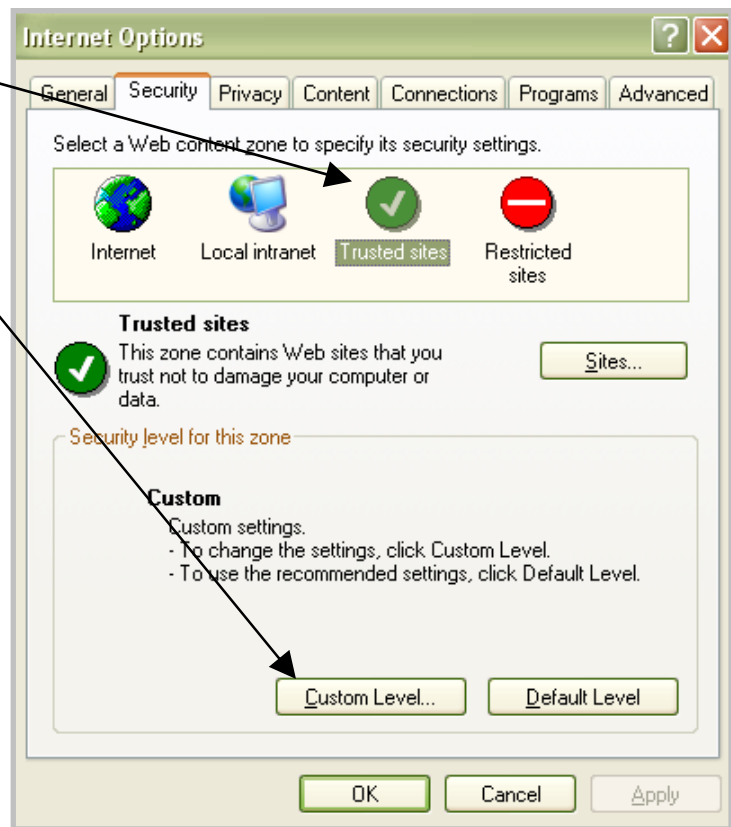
Internet Options

?

General Security Privacy Content Connections Programs Advanced

Select a Web content zone to specify its security settings.

Internet Local intranet Trusted sites Restricted sites

Trusted sites
This zone contains Web sites that you trust not to damage your computer or data.

Sites...

Security level for this zone

Custom
Custom settings.
- To change the settings, click Custom Level.
- To use the recommended settings, click Default Level.

Custom Level... Default Level

OK Cancel Apply